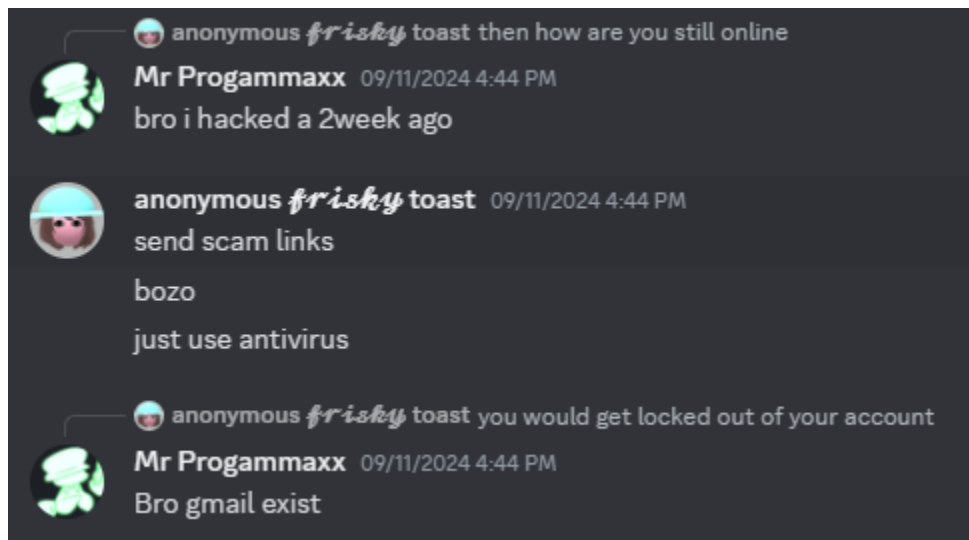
anonymous 𝒻𝓇𝒾𝓈𝓀𝓎 toast then how are you still online

Mr Progammaxx 09/11/2024 4:44 PM
bro i hacked a 2week ago

anonymous 𝒻𝓇𝒾𝓈𝓀𝓎 toast 09/11/2024 4:44 PM
send scam links

bozo

just use antivirus

anonymous 𝒻𝓇𝒾𝓈𝓀𝓎 toast you would get locked out of your account

Mr Progammaxx 09/11/2024 4:44 PM
Bro gmail exist